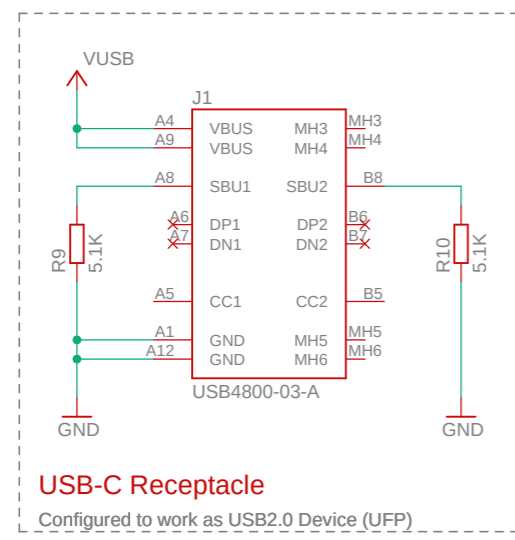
VUSB

J1

A4 VBUS MH3
A9 VBUS MH4
A8 SBU1 SBU2 B8
A6 DP1 DP2 B6
A7 DN1 DN2 B7
A5 CC1 CC2 B5
A1 GND MH5
A12 GND MH6

USB4800-03-A

R9 5.1K

R10 5.1K

GND

GND

USB-C Receptacle

Configured to work as USB2.0 Device (UFP)